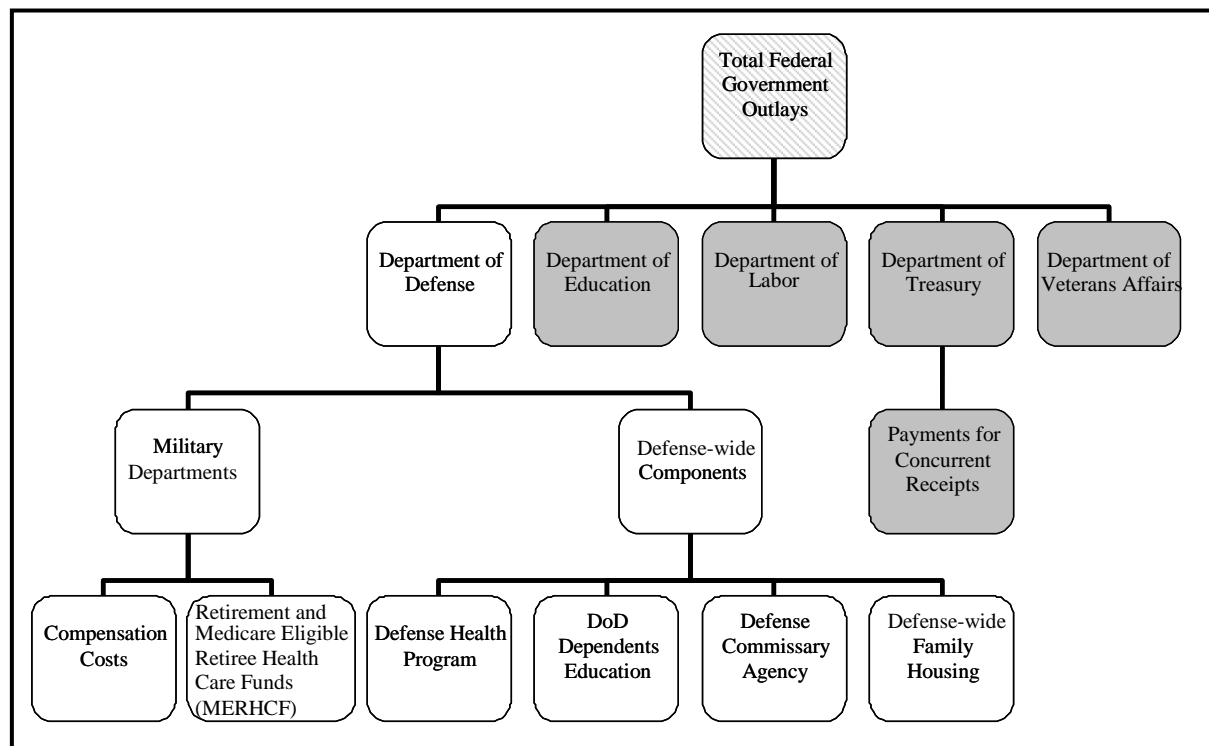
Total Federal Government Outlays

Department of Defense

Department of Education

Department of Labor

Department of Treasury

Department of Veterans Affairs

Military Departments

Defense-wide Components

Payments for Concurrent Receipts

Compensation Costs

Retirement and Medicare Eligible Retiree Health Care Funds (MERHCF)

Defense Health Program

DoD Dependents Education

Defense Commissary Agency

Defense-wide Family Housing